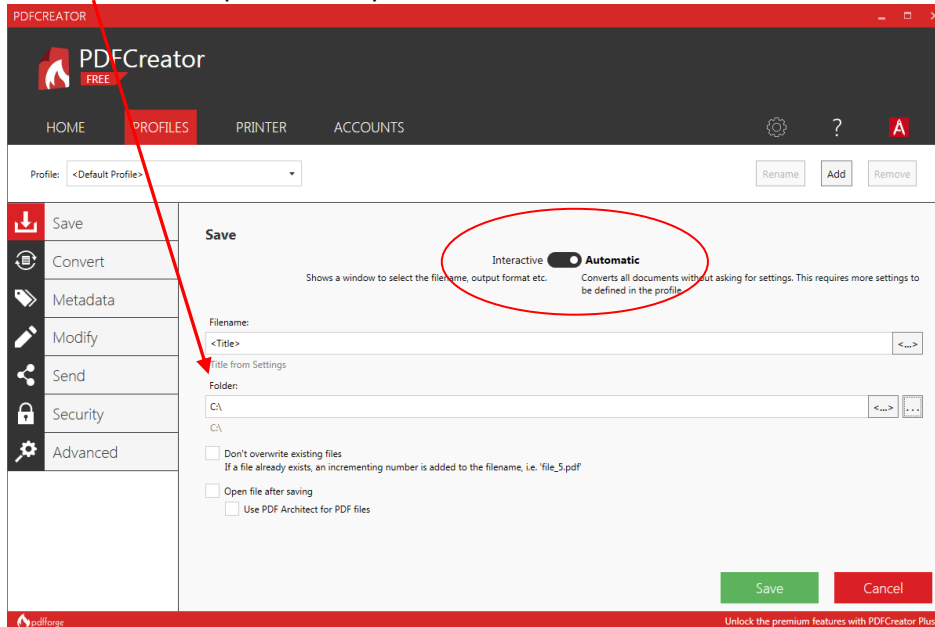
PDFCREATOR

PDFCreator
FREE

HOME PROFILES PRINTER ACCOUNTS

?

Profile: <Default Profile>

Rename Add Remove

Save
Convert
Metadata
Modify
Send
Security
Advanced

Save

Interactive Automatic

Shows a window to select the filename, output format etc.

Converts all documents without asking for settings. This requires more settings to be defined in the profile.

Filename:

<Title>

<...>

Title from Settings

Folder:

C:\

<...>

...

C:\

Don't overwrite existing files
If a file already exists, an incrementing number is added to the filename, i.e. 'file_5.pdf'

Open file after saving

Use PDF Architect for PDF files

Save

Cancel

pdfforge

Unlock the premium features with PDFCreator Plus